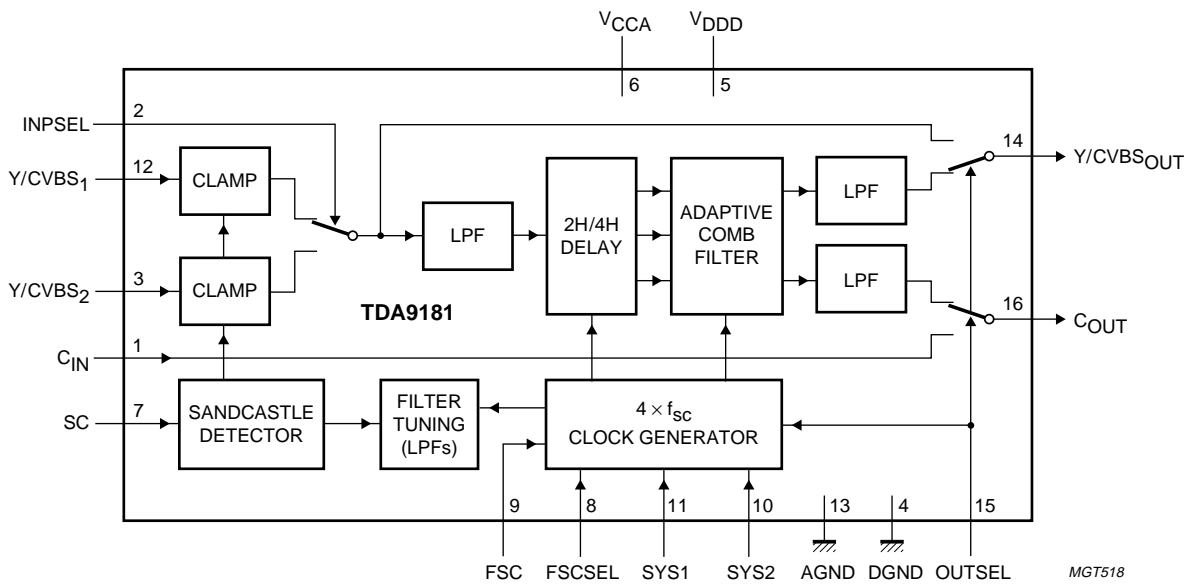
$V_{CCA}$ $V_{DDD}$

6 5

INPSEL 2

$Y/CVBS_1$ 12 CLAMP

$Y/CVBS_2$ 3 CLAMP

TDA9181

$C_{IN}$ 1

SC 7

LPF

2H/4H DELAY

ADAPTIVE COMB FILTER

LPF

LPF

14 $Y/CVBS_{OUT}$

16 $C_{OUT}$

SANDCASTLE DETECTOR

FILTER TUNING (LPFs)

$4 \times f_{sc}$ CLOCK GENERATOR

9 8 11 10 13 4 15

FSC FSCSEL SYS1 SYS2 AGND DGND OUTSEL

MGT518